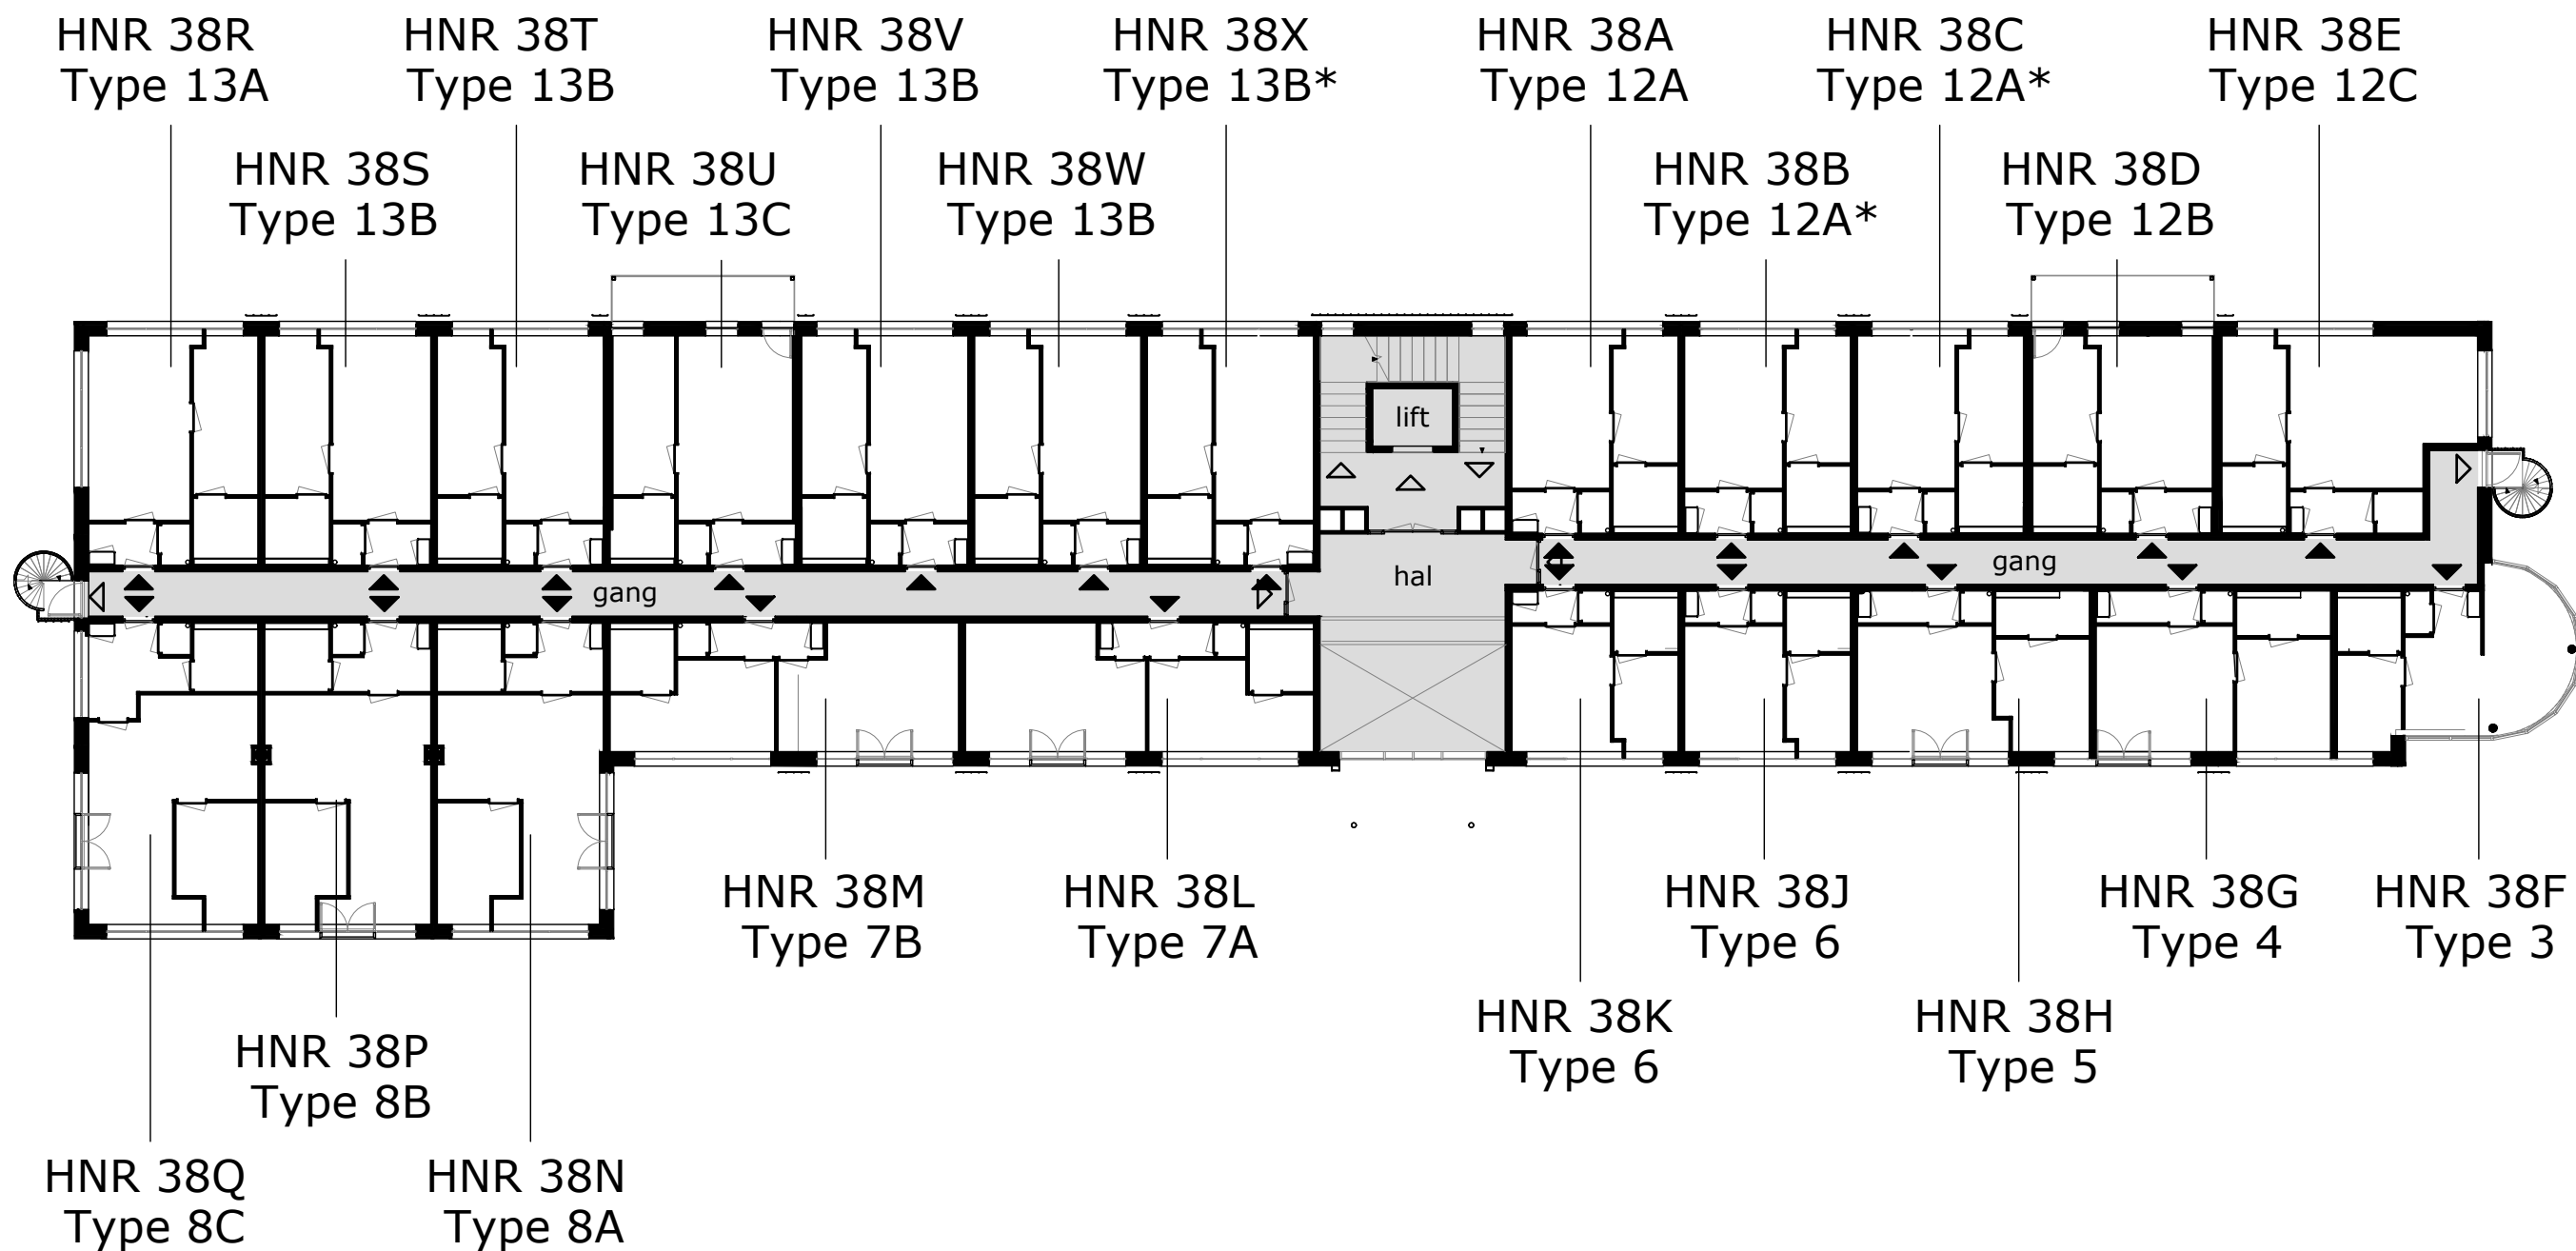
HNR 38R
Type 13A

HNR 38T
Type 13B

HNR 38V
Type 13B

HNR 38X
Type 13B*

HNR 38A
Type 12A

HNR 38C
Type 12A*

HNR 38E
Type 12C

HNR 38S
Type 13B

HNR 38U
Type 13C

HNR 38W
Type 13B

HNR 38B
Type 12A*

HNR 38D
Type 12B

lift

gang

hal

gang

HNR 38M
Type 7B

HNR 38L
Type 7A

HNR 38J
Type 6

HNR 38G
Type 4

HNR 38F
Type 3

HNR 38K
Type 6

HNR 38H
Type 5

HNR 38P
Type 8B

HNR 38Q
Type 8C

HNR 38N
Type 8A